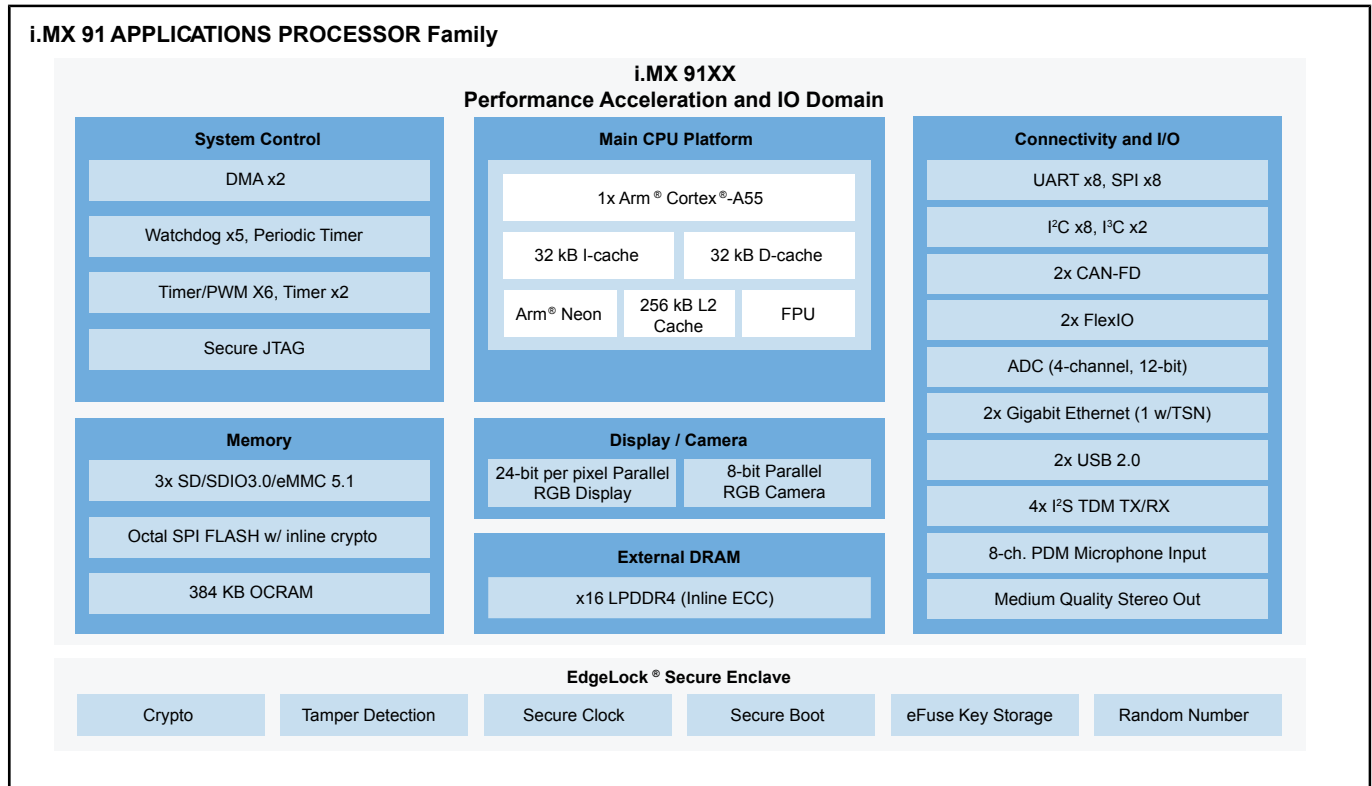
i.MX 91 APPLICATIONS PROCESSOR Family

i.MX 91XX
Performance Acceleration and IO Domain

System Control

DMA x2

Watchdog x5, Periodic Timer

Timer/PWM X6, Timer x2

Secure JTAG

Main CPU Platform

1x Arm ® Cortex ®-A55

32 kB I-cache

32 kB D-cache

Arm ® Neon

256 kB L2 Cache

FPU

Connectivity and I/O

UART x8, SPI x8

$I^2C$ x8, $I^3C$ x2

2x CAN-FD

2x FlexIO

ADC (4-channel, 12-bit)

2x Gigabit Ethernet (1 w/TSN)

2x USB 2.0

4x $I^2S$ TDM TX/RX

8-ch. PDM Microphone Input

Medium Quality Stereo Out

Memory

3x SD/SDIO3.0/eMMC 5.1

Octal SPI FLASH w/ inline crypto

384 KB OCRAM

Display / Camera

24-bit per pixel Parallel RGB Display

8-bit Parallel RGB Camera

External DRAM

x16 LPDDR4 (Inline ECC)

EdgeLock ® Secure Enclave

Crypto

Tamper Detection

Secure Clock

Secure Boot

eFuse Key Storage

Random Number